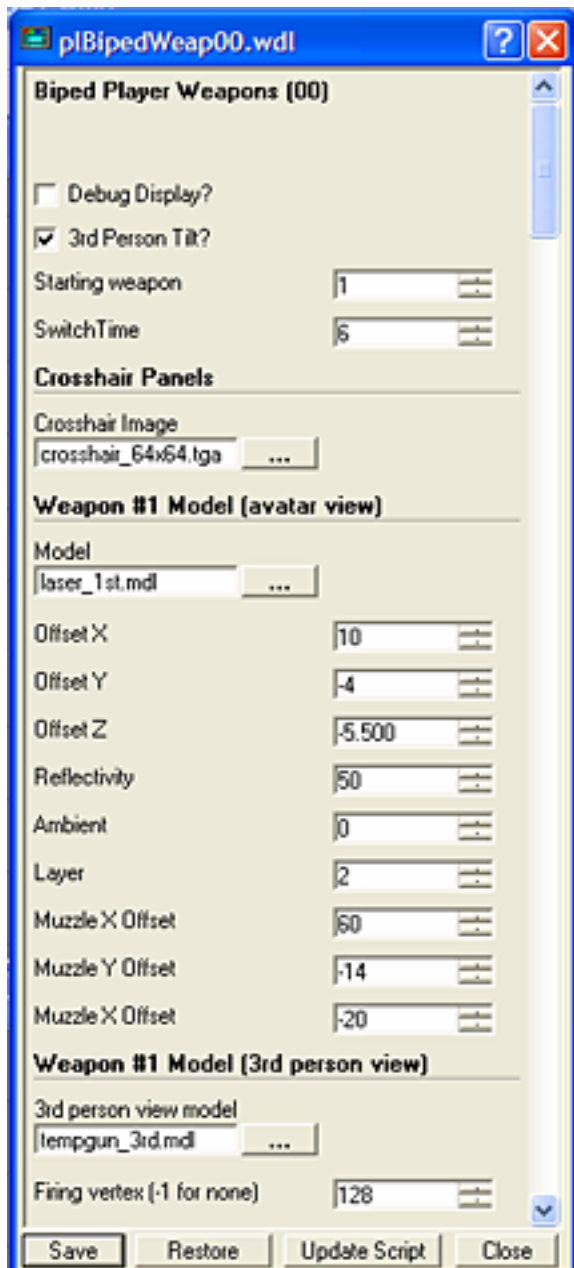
plBipedWeap00.wdl

Biped Player Weapons (00)

Debug Display?

3rd Person Tilt?

Starting weapon 1

SwitchTime 6

Crosshair Panels

Crosshair Image
crosshair_64x64.tga ...

Weapon #1 Model (avatar view)

Model
laser_1st.mdl ...

Offset X 10

Offset Y -4

Offset Z -5.500

Reflectivity 50

Ambient 0

Layer 2

Muzzle X Offset 60

Muzzle Y Offset -14

Muzzle X Offset -20

Weapon #1 Model (3rd person view)

3rd person view model
tempgun_3rd.mdl ...

Firing vertex (-1 for none) 128

Save Restore Update Script Close